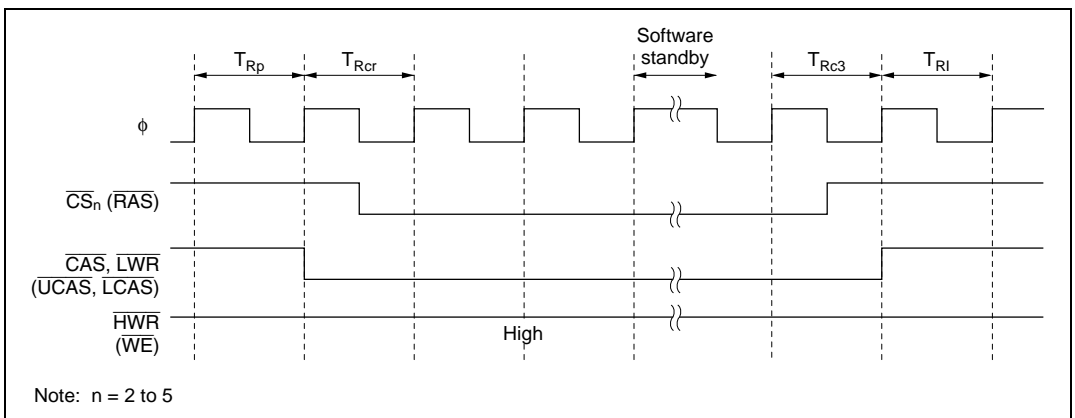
$T_{Rp}$

$T_{Rcr}$

Software standby

$T_{Rc3}$

$T_{Rl}$

$\phi$

$\overline{CS}_n$ ($\overline{RAS}$)

$\overline{CAS}$, $\overline{LWR}$ ($\overline{UCAS}$, $\overline{LCAS}$)

$\overline{HWR}$ ($\overline{WE}$)

High

Note: n = 2 to 5